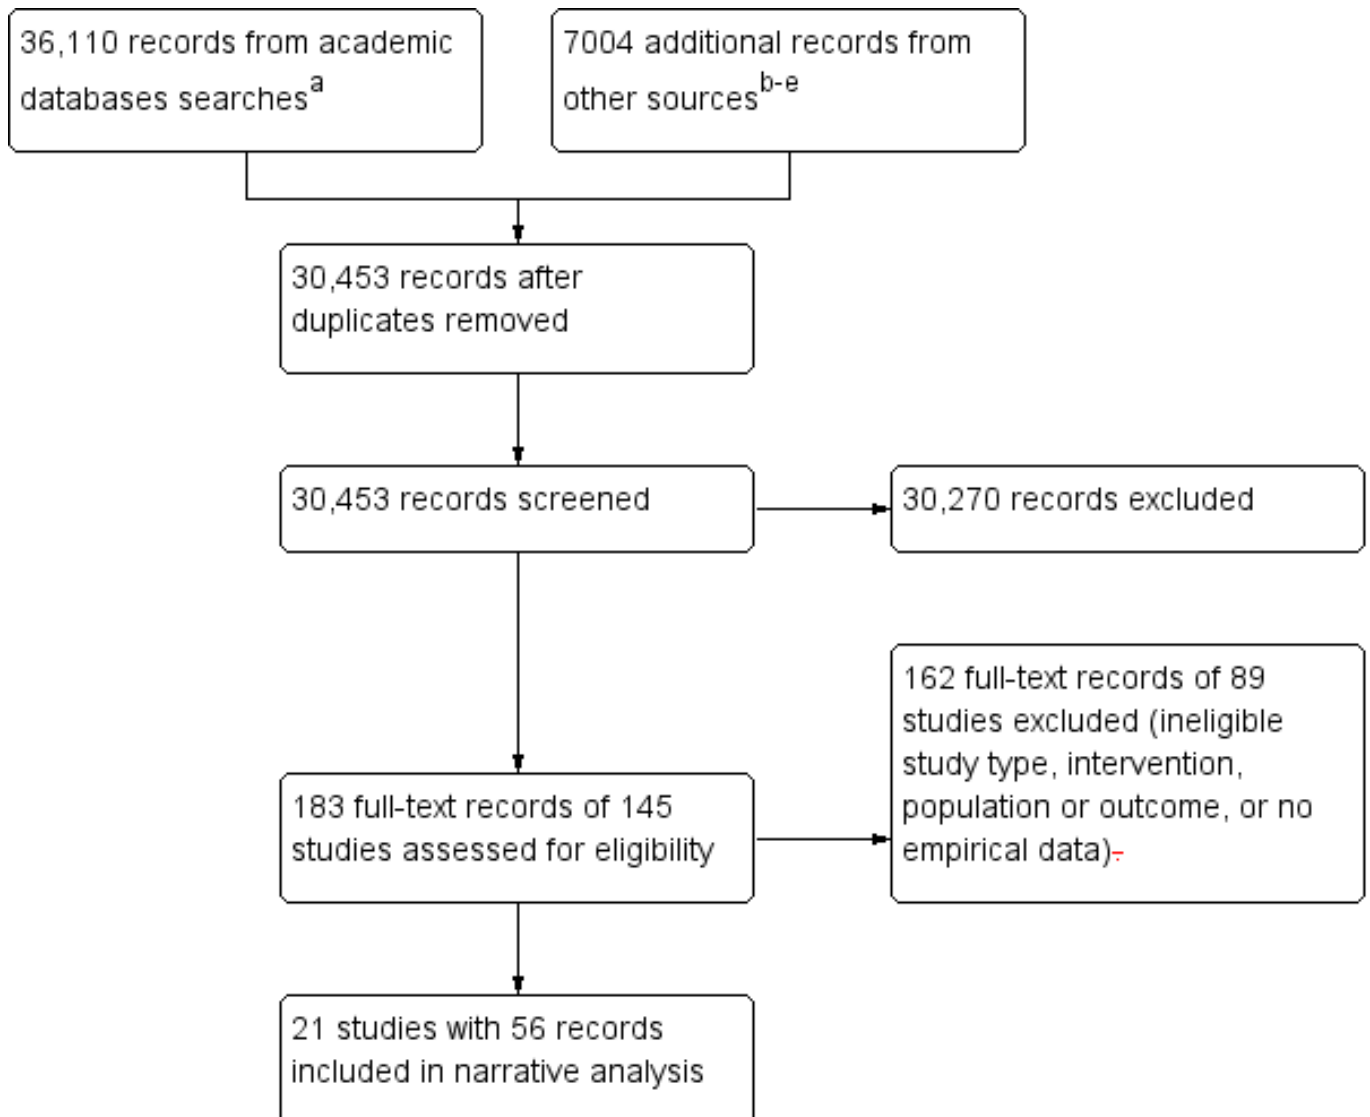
36,110 records from academic databases searches$^{a}$

7004 additional records from other sources$^{b-e}$

30,453 records after duplicates removed

30,453 records screened

30,270 records excluded

183 full-text records of 145 studies assessed for eligibility

162 full-text records of 89 studies excluded (ineligible study type, intervention, population or outcome, or no empirical data).

21 studies with 56 records included in narrative analysis